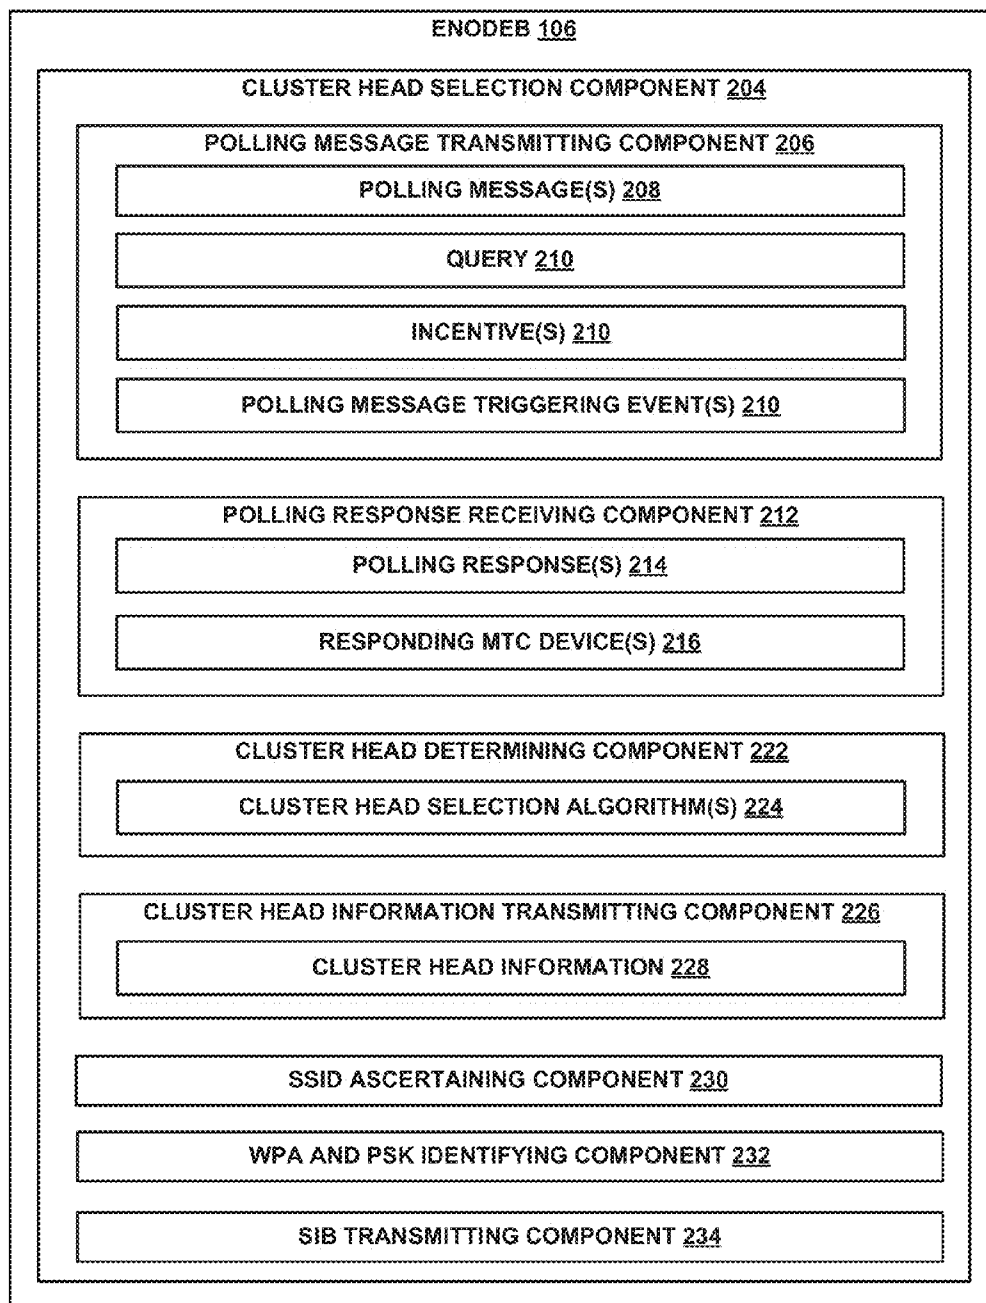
ENODEB 106

CLUSTER HEAD SELECTION COMPONENT 204

POLLING MESSAGE TRANSMITTING COMPONENT 206

POLLING MESSAGE(S) 208

QUERY 210

INCENTIVE(S) 210

POLLING MESSAGE TRIGGERING EVENT(S) 210

POLLING RESPONSE RECEIVING COMPONENT 212

POLLING RESPONSE(S) 214

RESPONDING MTC DEVICE(S) 216

CLUSTER HEAD DETERMINING COMPONENT 222

CLUSTER HEAD SELECTION ALGORITHM(S) 224

CLUSTER HEAD INFORMATION TRANSMITTING COMPONENT 226

CLUSTER HEAD INFORMATION 228

SSID ASCERTAINING COMPONENT 230

WPA AND PSK IDENTIFYING COMPONENT 232

SIB TRANSMITTING COMPONENT 234